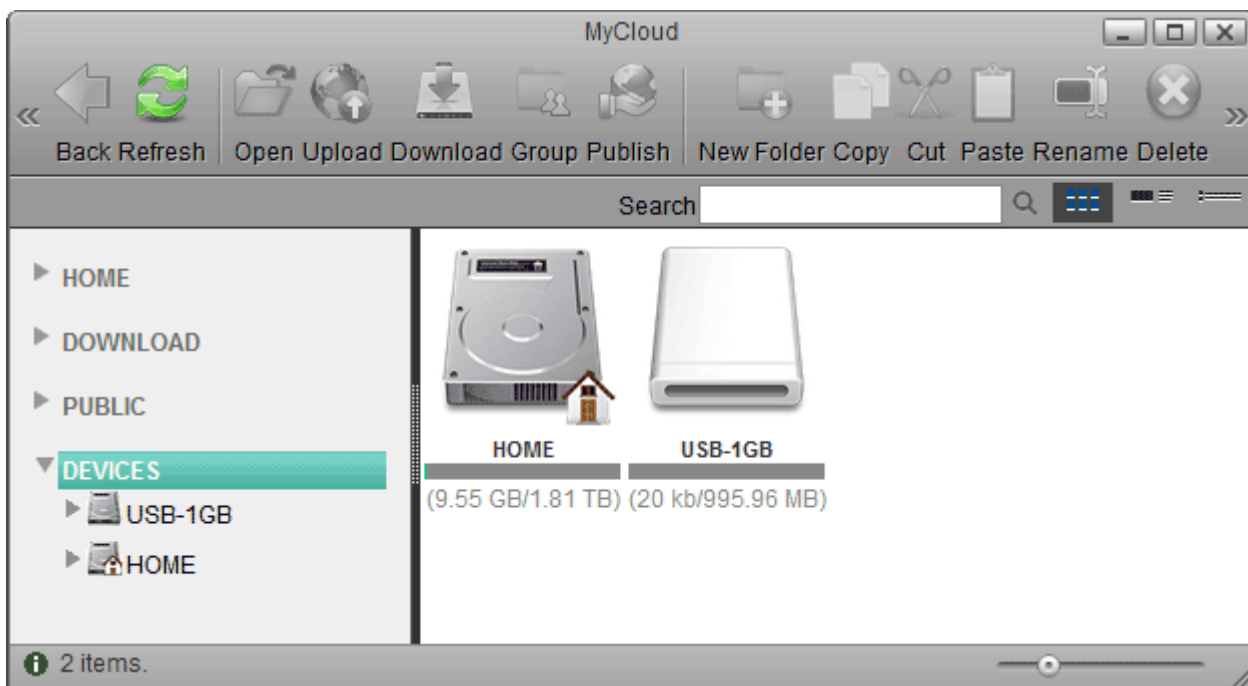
MyCloud

Back Refresh Open Upload Download Group Publish New Folder Copy Cut Paste Rename Delete

Search

HOME
DOWNLOAD
PUBLIC
DEVICES
USB-1GB
HOME

HOME
(9.55 GB/1.81 TB)

USB-1GB
(20 kb/995.96 MB)

2 items.